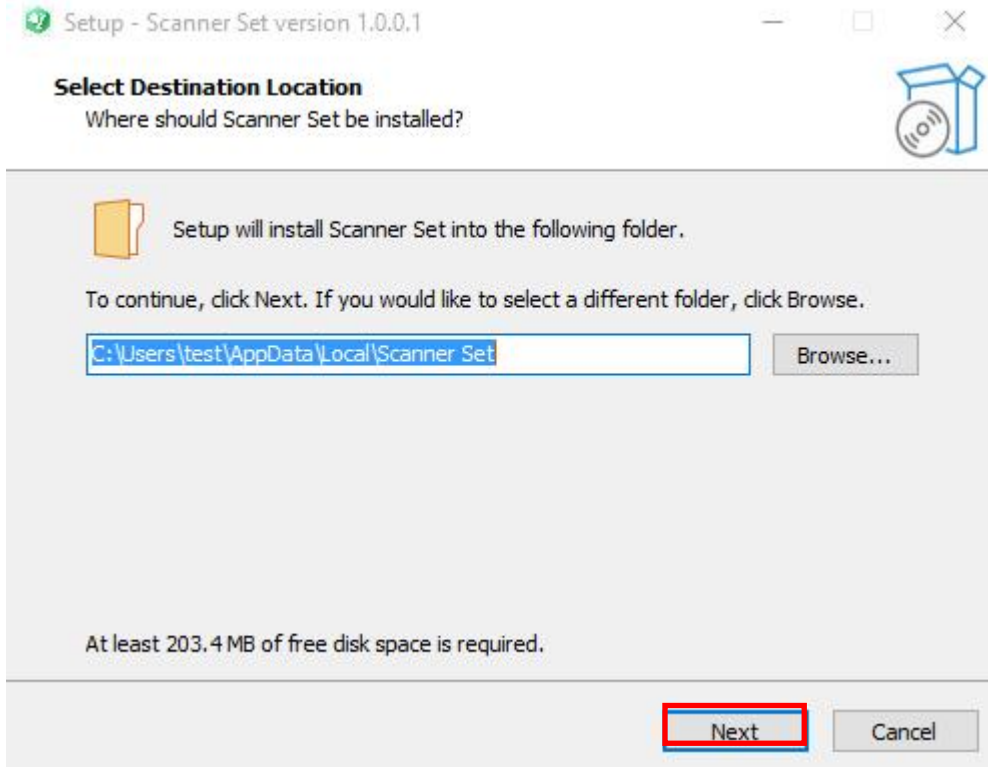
Setup - Scanner Set version 1.0.0.1

Select Destination Location
Where should Scanner Set be installed?

Setup will install Scanner Set into the following folder.

To continue, click Next. If you would like to select a different folder, click Browse.

C:\Users\test\AppData\Local\Scanner Set

Browse...

At least 203.4 MB of free disk space is required.

Next

Cancel